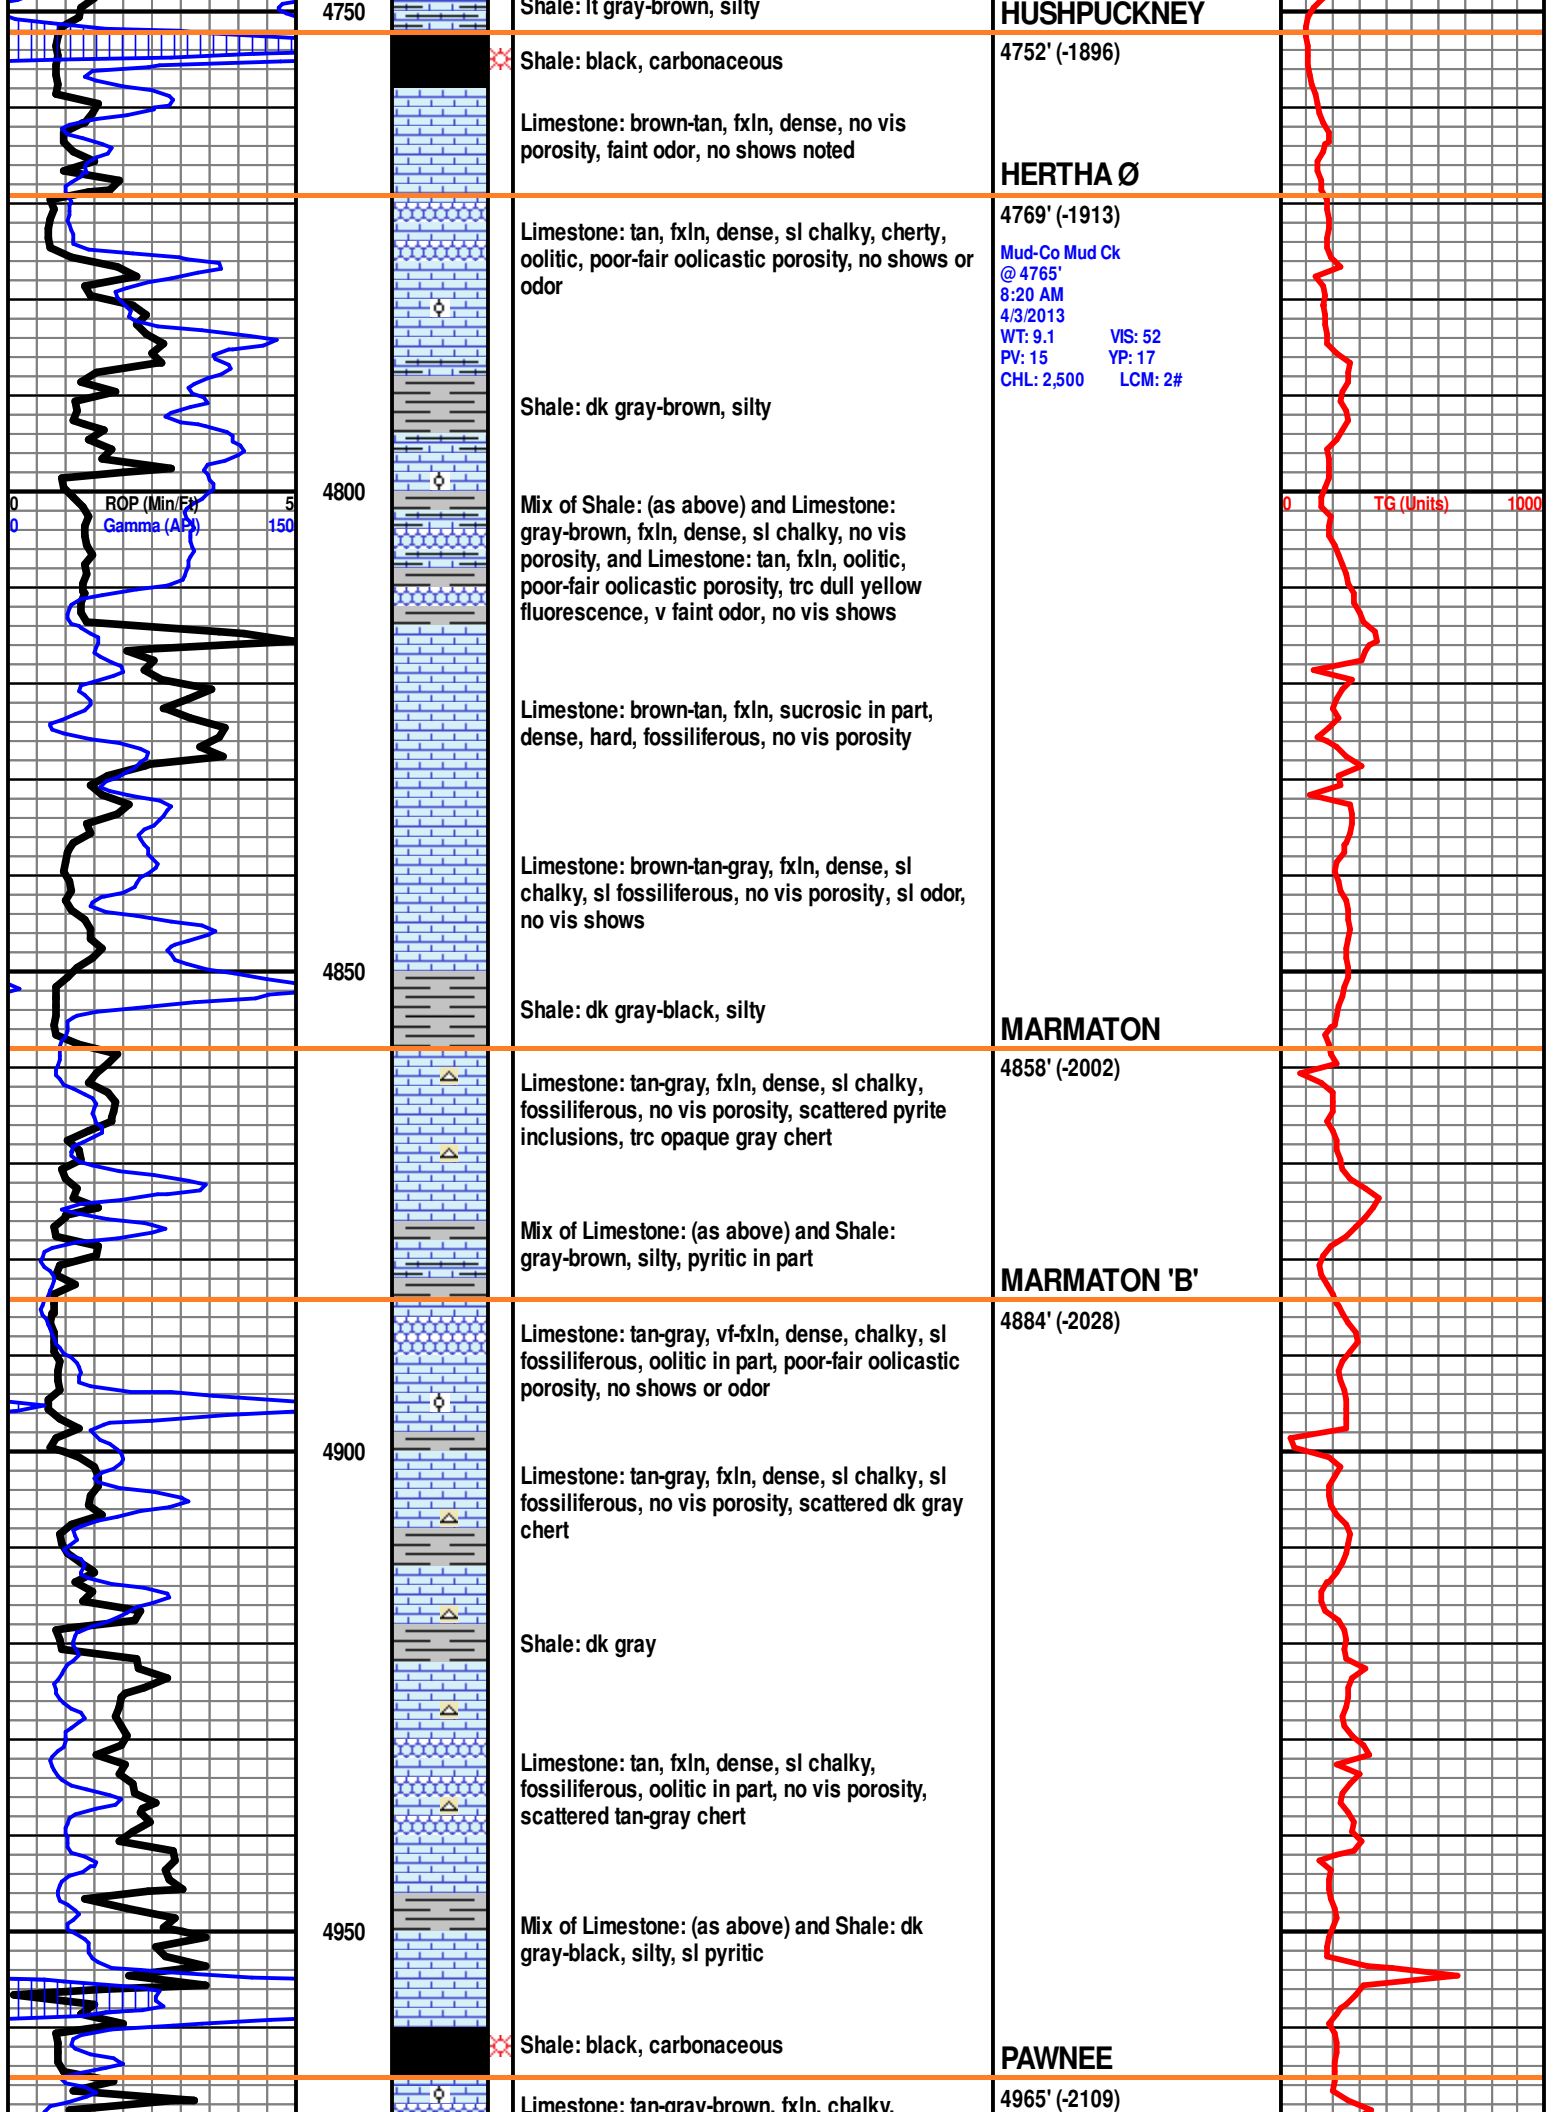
4750

Shale: lt gray-brown, silty

HUSHPUCKNEY

Shale: black, carbonaceous

4752' (-1896)

Limestone: brown-tan, fxln, dense, no vis porosity, faint odor, no shows noted

HERTHA Ø

Limestone: tan, fxln, dense, sl chalky, cherty, oolitic, poor-fair oolicastic porosity, no shows or odor

4769' (-1913)

Mud-Co Mud Ck
@ 4765'
8:20 AM
4/3/2013
WT: 9.1 VIS: 52
PV: 15 YP: 17
CHL: 2,500 LCM: 2#

Shale: dk gray-brown, silty

4800

0 ROP (Min/Ft) 5
0 Gamma (API) 150

0 TG (Units) 1000

Mix of Shale: (as above) and Limestone: gray-brown, fxln, dense, sl chalky, no vis porosity, and Limestone: tan, fxln, oolitic, poor-fair oolicastic porosity, trc dull yellow fluorescence, v faint odor, no vis shows

Limestone: brown-tan, fxln, sucrosic in part, dense, hard, fossiliferous, no vis porosity

Limestone: brown-tan-gray, fxln, dense, sl chalky, sl fossiliferous, no vis porosity, sl odor, no vis shows

4850

Shale: dk gray-black, silty

MARMATON

Limestone: tan-gray, fxln, dense, sl chalky, fossiliferous, no vis porosity, scattered pyrite inclusions, trc opaque gray chert

4858' (-2002)

Mix of Limestone: (as above) and Shale: gray-brown, silty, pyritic in part

MARMATON 'B'

Limestone: tan-gray, vf-fxln, dense, chalky, sl fossiliferous, oolitic in part, poor-fair oolicastic porosity, no shows or odor

4884' (-2028)

4900

Limestone: tan-gray, fxln, dense, sl chalky, sl fossiliferous, no vis porosity, scattered dk gray chert

Shale: dk gray

Limestone: tan, fxln, dense, sl chalky, fossiliferous, oolitic in part, no vis porosity, scattered tan-gray chert

4950

Mix of Limestone: (as above) and Shale: dk gray-black, silty, sl pyritic

Shale: black, carbonaceous

PAWNEE

Limestone: tan-gray-brown, fxln, chalky,

4965' (-2109)